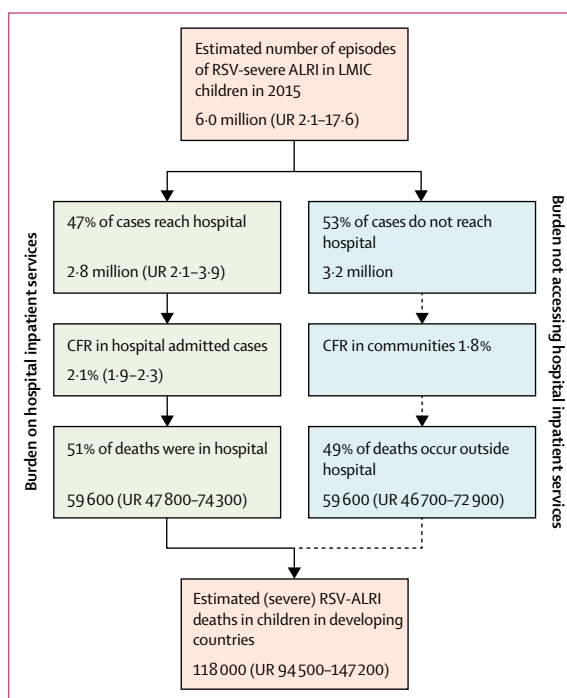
Estimated number of episodes of RSV-severe ALRI in LMIC children in 2015

6·0 million (UR 2·1–17·6)

Burden on hospital inpatient services

47% of cases reach hospital

2·8 million (UR 2·1–3·9)

CFR in hospital admitted cases

2·1% (1·9–2·3)

51% of deaths were in hospital

59 600 (UR 47 800–74 300)

Burden not accessing hospital inpatient services

53% of cases do not reach hospital

3·2 million

CFR in communities 1·8%

49% of deaths occur outside hospital

59 600 (UR 46 700–72 900)

Estimated (severe) RSV-ALRI deaths in children in developing countries

118 000 (UR 94 500–147 200)